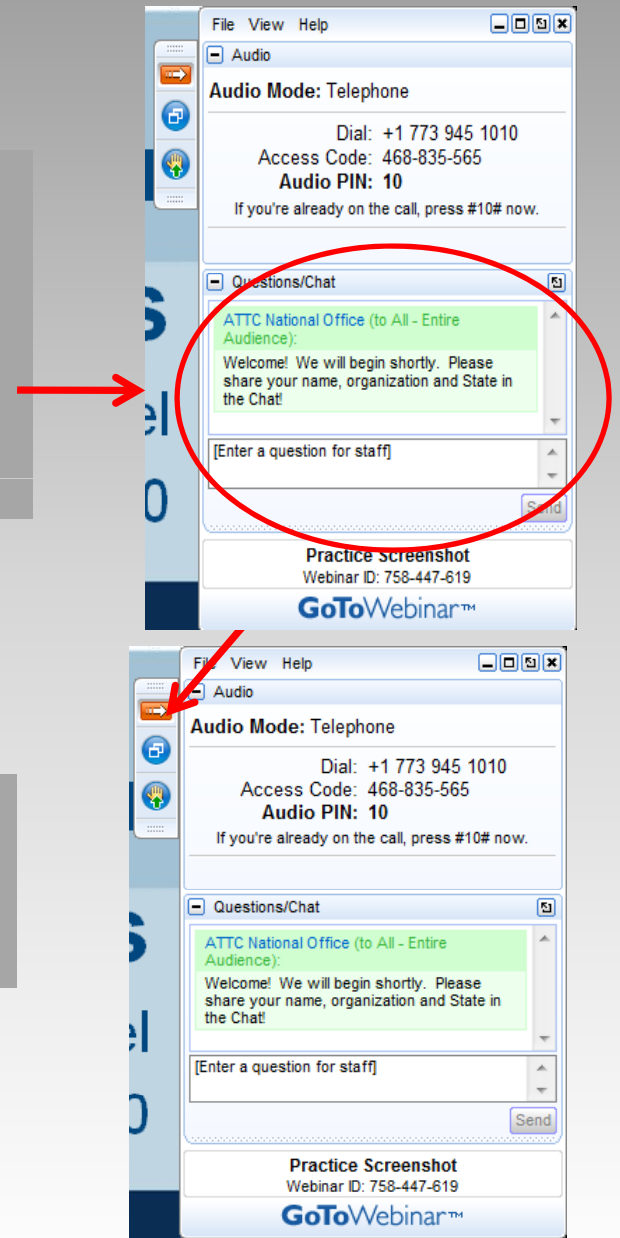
File View Help

Audio

Audio Mode: Telephone

Dial: +1 773 945 1010
Access Code: 468-835-565
Audio PIN: 10
If you're already on the call, press #10# now.

Questions/Chat

ATTC National Office (to All - Entire Audience):
Welcome! We will begin shortly. Please share your name, organization and State in the Chat!

[Enter a question for staff]

Send

Practice Screenshot
Webinar ID: 758-447-619

GoToWebinar™

File View Help

Audio

Audio Mode: Telephone

Dial: +1 773 945 1010
Access Code: 468-835-565
Audio PIN: 10
If you're already on the call, press #10# now.

Questions/Chat

ATTC National Office (to All - Entire Audience):
Welcome! We will begin shortly. Please share your name, organization and State in the Chat!

[Enter a question for staff]

Send

Practice Screenshot
Webinar ID: 758-447-619

GoToWebinar™